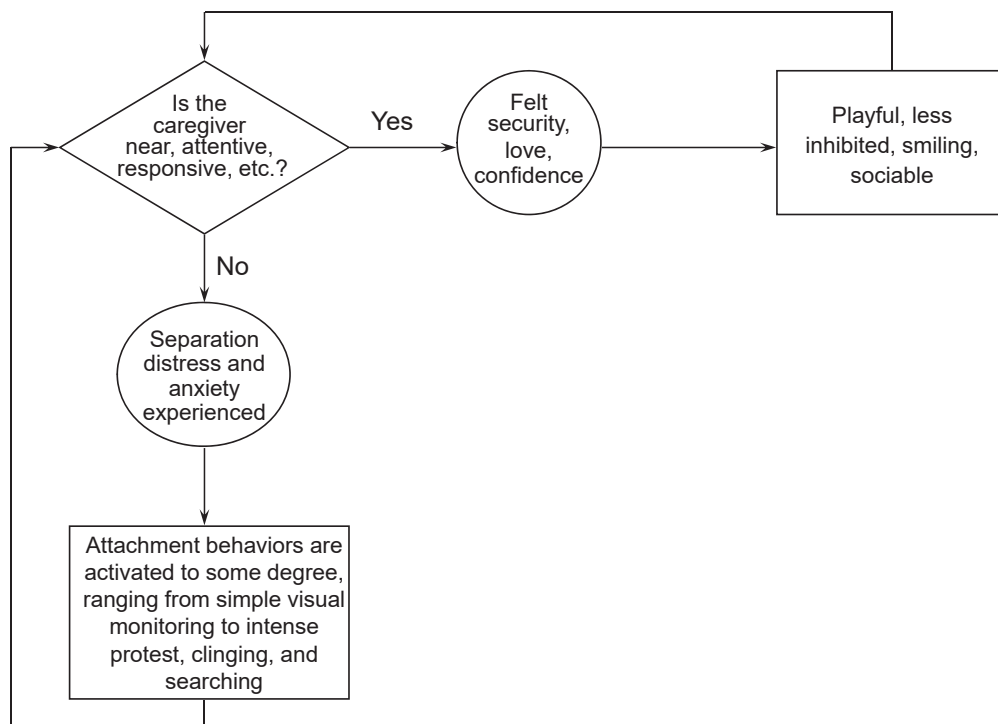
Is the caregiver near, attentive, responsive, etc.?

Yes

Felt security, love, confidence

Playful, less inhibited, smiling, sociable

No

Separation distress and anxiety experienced

Attachment behaviors are activated to some degree, ranging from simple visual monitoring to intense protest, clinging, and searching